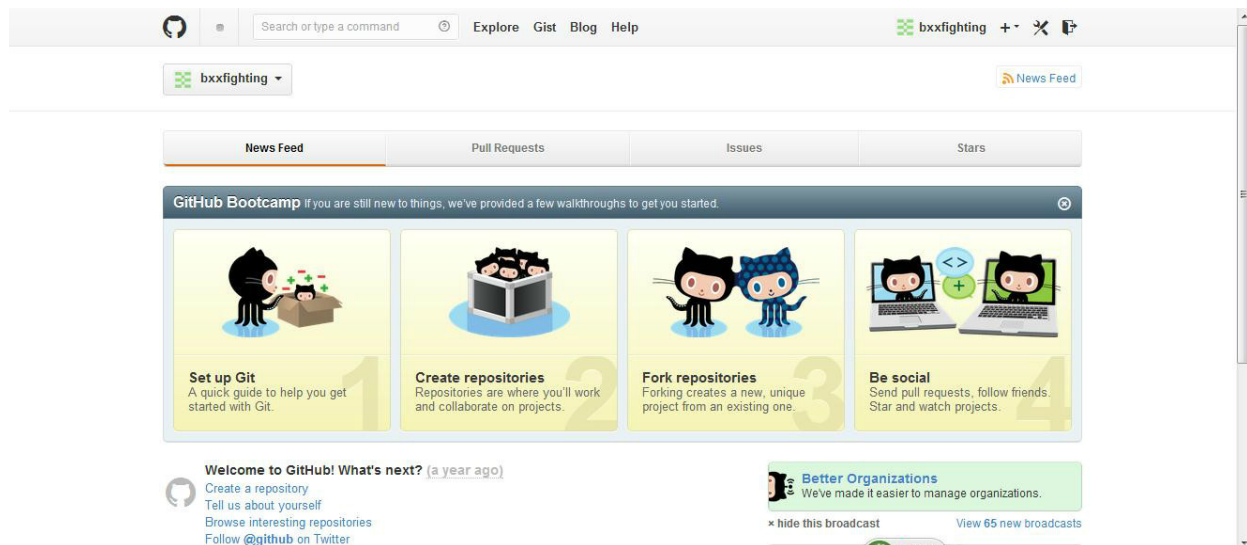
Search or type a command

Explore Gist Blog Help

bxxfighting

bxxfighting

News Feed

| News Feed | Pull Requests | Issues | Stars |
|---|---|---|---|

GitHub Bootcamp If you are still new to things, we've provided a few walkthroughs to get you started.

Set up Git
A quick guide to help you get started with Git.
1

Create repositories
Repositories are where you'll work and collaborate on projects.
2

Fork repositories
Forking creates a new, unique project from an existing one.
3

Be social
Send pull requests, follow friends. Star and watch projects.
4

Welcome to GitHub! What's next? (a year ago)
Create a repository
Tell us about yourself
Browse interesting repositories
Follow @github on Twitter

Better Organizations
We've made it easier to manage organizations.

× hide this broadcast

View 65 new broadcasts